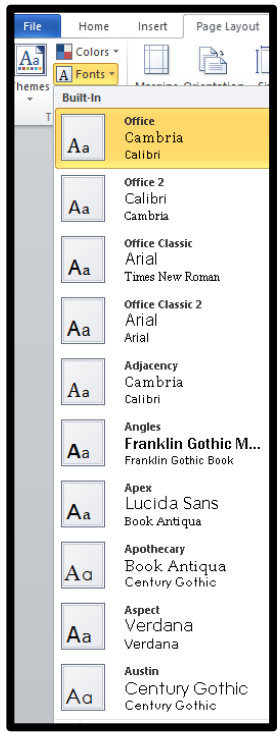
File
Home
Insert
Page Layout
Aa
Colors
Fonts
hemes
Margins Orientation
Built-In
Aa
Office
Cambria
Calibri
Aa
Office 2
Calibri
Cambria
Aa
Office Classic
Arial
Times New Roman
Aa
Office Classic 2
Arial
Arial
Aa
Adjacency
Cambria
Calibri
Aa
Angles
Franklin Gothic M...
Franklin Gothic Book
Aa
Apex
Lucida Sans
Book Antiqua
Aa
Apothecary
Book Antiqua
Century Gothic
Aa
Aspect
Verdana
Verdana
Aa
Austin
Century Gothic
Century Gothic